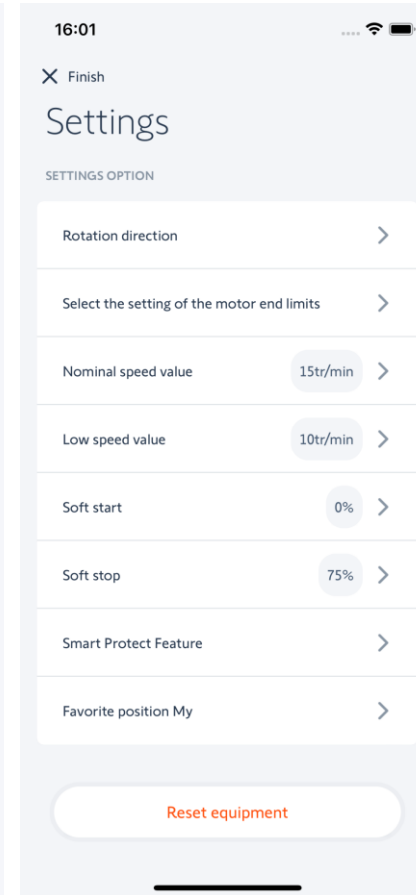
16:01

Finish

Settings

SETTINGS OPTION

Rotation direction

Select the setting of the motor end limits

Nominal speed value 15tr/min

Low speed value 10tr/min

Soft start 0%

Soft stop 75%

Smart Protect Feature

Favorite position My

Reset equipment